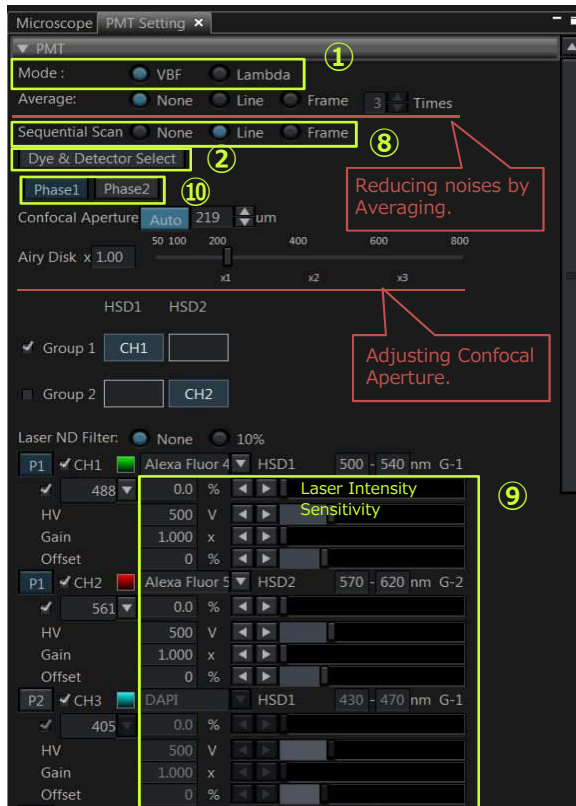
Microscope PMT Setting ×

▼ PMT

Mode : VBF Lambda ①

Average: None Line Frame 3 Times

Sequential Scan None Line Frame ⑧

Dye & Detector Select ②

Phase1 Phase2 ⑩

Reducing noises by Averaging.

Confocal Aperture Auto 219 um

50 100 200 400 600 800

Airy Disk x 1.00

x1 x2 x3

HSD1 HSD2

✔ Group 1 CH1

Group 2 CH2

Adjusting Confocal Aperture.

Laser ND Filter: None 10%

P1 ✔ CH1 Alexa Fluor 4 HSD1 500 - 540 nm G-1

✔ 488 0.0 % Laser Intensity ⑨

HV 500 V Sensitivity

Gain 1.000 x

Offset 0 %

P1 ✔ CH2 Alexa Fluor 5 HSD2 570 - 620 nm G-2

✔ 561 0.0 %

HV 500 V

Gain 1.000 x

Offset 0 %

P2 ✔ CH3 DAPI HSD1 430 - 470 nm G-1

✔ 405 0.0 %

HV 500 V

Gain 1.000 x

Offset 0 %